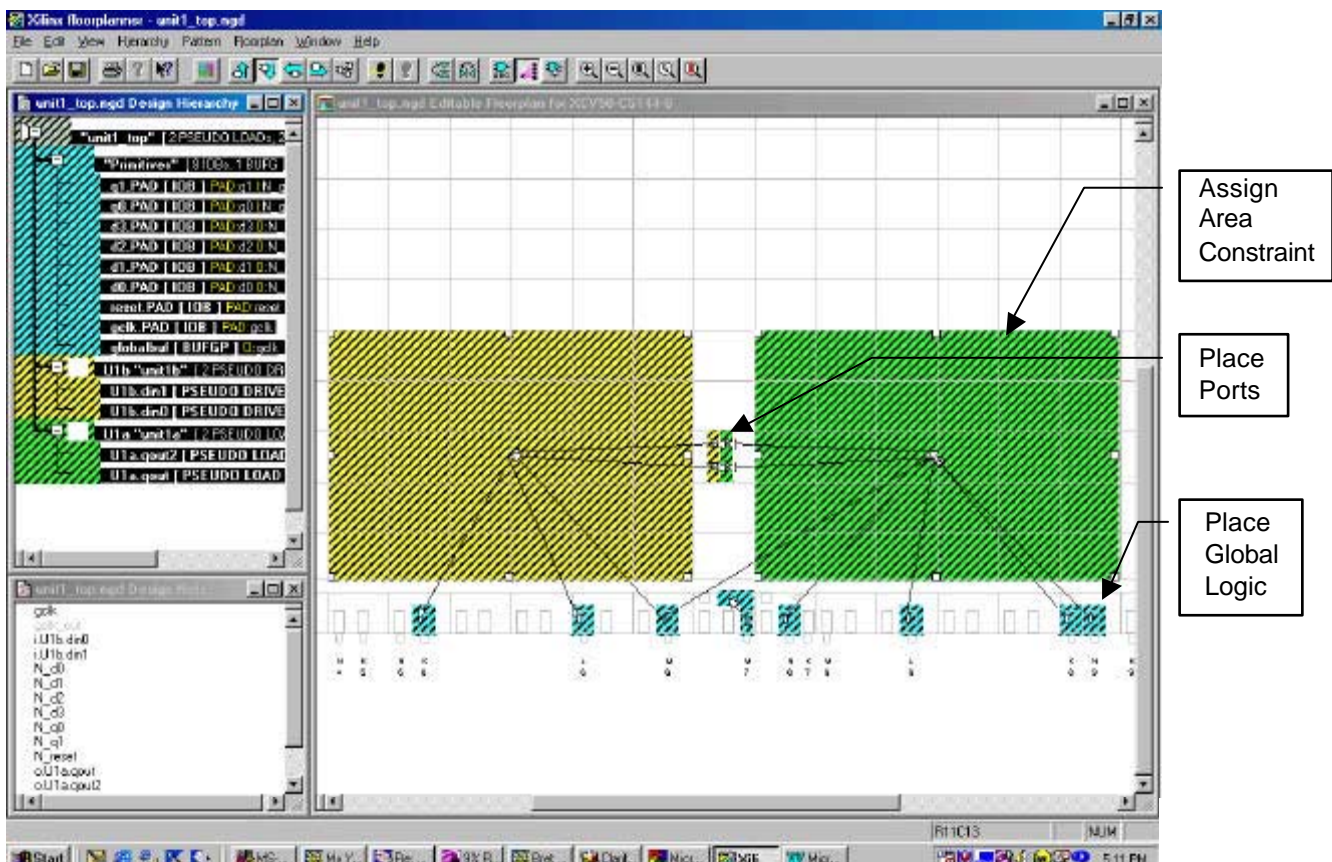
Xilinx floorplanner - unit1_top.ngd

File Edit View Hierarchy Pattern Floorplan Window Help

unit1_top.ngd Design Hierarchy

"unit1_top" [2 PSEUDO LOADs, 2

"Primitives" [8 IOBs, 1 BUFG

q1.PAD [ IOB ] PAD q1 N

q0.PAD [ IOB ] PAD q0 N

d3.PAD [ IOB ] PAD d3 N

d2.PAD [ IOB ] PAD d2 N

d1.PAD [ IOB ] PAD d1 N

d0.PAD [ IOB ] PAD d0 N

reset.PAD [ IOB ] PAD reset

gclk.PAD [ IOB ] PAD gclk

globalbuf [ BUFGP ] O gclk

U1b "unit1b" [2 PSEUDO DR

U1b.din1 [ PSEUDO DRIVE

U1b.din0 [ PSEUDO DRIVE

U1a "unit1a" [2 PSEUDO LO

U1a.qout2 [ PSEUDO LOAD

U1a.qout [ PSEUDO LOAD

unit1_top.ngd Design Nets

gclk
gclk_out
i.U1b.din0
i.U1b.din1
N_d0
N_d1
N_d2
N_d3
N_q0
N_q1
N_reset
o.U1a.qout
o.U1a.qout2

unit1_top.ngd Editable Floorplan for XCV50-CS144-6

Assign Area Constraint

Place Ports

Place Global Logic

R11C13

NUM

Start

5:11 PM